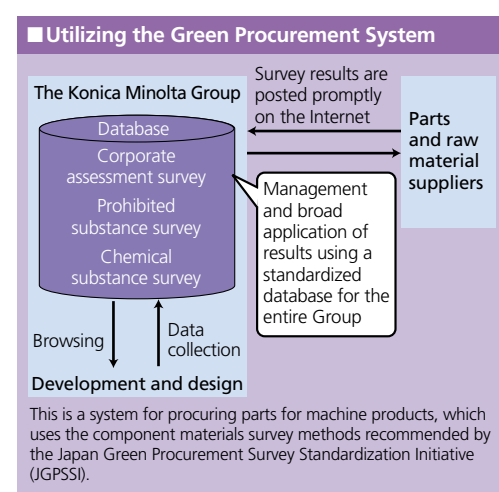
■Utilizing the Green Procurement System

The Konica Minolta Group

Survey results are posted promptly on the Internet

Parts and raw material suppliers

Database

Corporate assessment survey

Prohibited substance survey

Chemical substance survey

Management and broad application of results using a standardized database for the entire Group

Browsing

Data collection

Development and design

This is a system for procuring parts for machine products, which uses the component materials survey methods recommended by the Japan Green Procurement Survey Standardization Initiative (JGPSSI).